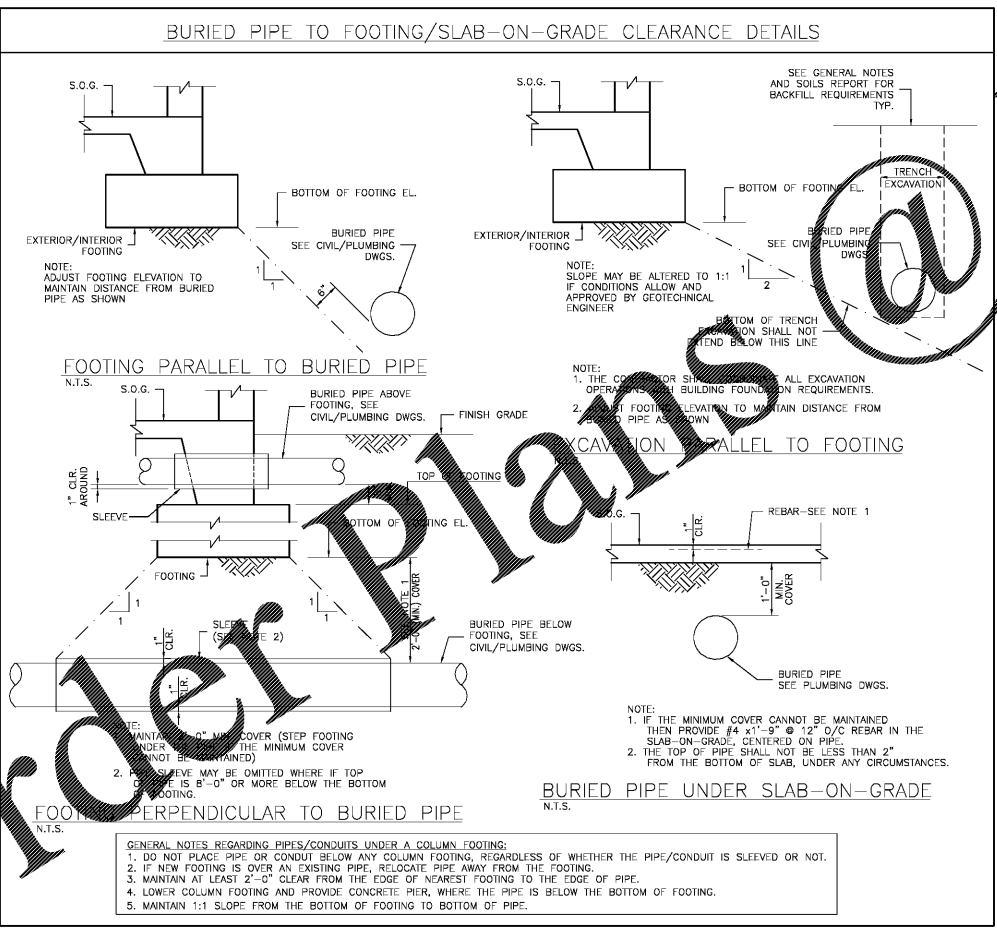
BURIED PIPE TO FOOTING/SLAB-ON-GRADE CLEARANCE DETAILS

S.O.G.

BOTTOM OF FOOTING EL.

EXTERIOR/INTERIOR FOOTING

BURIED PIPE SEE CIVIL/PLUMBING DWGS.

NOTE:
ADJUST FOOTING ELEVATION TO MAINTAIN DISTANCE FROM BURIED PIPE AS SHOWN

1
1
6"

FOOTING PARALLEL TO BURIED PIPE
N.T.S.

S.O.G.

SEE GENERAL NOTES AND SOILS REPORT FOR BACKFILL REQUIREMENTS TYP.

TRENCH EXCAVATION

BOTTOM OF FOOTING EL.

EXTERIOR/INTERIOR FOOTING

BURIED PIPE SEE CIVIL/PLUMBING DWGS

NOTE:
SLOPE MAY BE ALTERED TO 1:1 IF CONDITIONS ALLOW AND APPROVED BY GEOTECHNICAL ENGINEER

1
2

BOTTOM OF TRENCH EXCAVATION SHALL NOT EXTEND BELOW THIS LINE

NOTE:
1. THE CONTRACTOR SHALL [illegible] ALL EXCAVATION OPERATIONS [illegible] BUILDING FOUNDATION REQUIREMENTS.
2. ADJUST FOOTING ELEVATION TO MAINTAIN DISTANCE FROM BURIED PIPE AS SHOWN

EXCAVATION PARALLEL TO FOOTING

S.O.G.

BURIED PIPE ABOVE FOOTING, SEE CIVIL/PLUMBING DWGS.

FINISH GRADE

1" CLR. AROUND

TOP OF FOOTING

SLEEVE

BOTTOM OF FOOTING EL.

FOOTING

1
1

SEE NOTE 1
2'-0" (MIN.) COVER

SLEEVE (SEE NOTE 2)

1" CLR.
1" CLR.

BURIED PIPE BELOW FOOTING, SEE CIVIL/PLUMBING DWGS.

NOTE:
1. MAINTAIN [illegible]'-0" MIN. COVER (STEP FOOTING UNDER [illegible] THE MINIMUM COVER CANNOT BE MAINTAINED)
2. PIPE SLEEVE MAY BE OMITTED WHERE IF TOP OF PIPE IS 8'-0" OR MORE BELOW THE BOTTOM OF FOOTING.

FOOTING PERPENDICULAR TO BURIED PIPE
N.T.S.

S.O.G.

REBAR-SEE NOTE 1

1" CLR.

1'-0" MIN. COVER

BURIED PIPE SEE PLUMBING DWGS.

NOTE:
1. IF THE MINIMUM COVER CANNOT BE MAINTAINED THEN PROVIDE #4 x1'-9" @ 12" O/C REBAR IN THE SLAB-ON-GRADE, CENTERED ON PIPE.
2. THE TOP OF PIPE SHALL NOT BE LESS THAN 2" FROM THE BOTTOM OF SLAB, UNDER ANY CIRCUMSTANCES.

BURIED PIPE UNDER SLAB-ON-GRADE
N.T.S.

GENERAL NOTES REGARDING PIPES/CONDUITS UNDER A COLUMN FOOTING:
1. DO NOT PLACE PIPE OR CONDUT BELOW ANY COLUMN FOOTING, REGARDLESS OF WHETHER THE PIPE/CONDUIT IS SLEEVED OR NOT.
2. IF NEW FOOTING IS OVER AN EXISTING PIPE, RELOCATE PIPE AWAY FROM THE FOOTING.
3. MAINTAIN AT LEAST 2'-0" CLEAR FROM THE EDGE OF NEAREST FOOTING TO THE EDGE OF PIPE.
4. LOWER COLUMN FOOTING AND PROVIDE CONCRETE PIER, WHERE THE PIPE IS BELOW THE BOTTOM OF FOOTING.
5. MAINTAIN 1:1 SLOPE FROM THE BOTTOM OF FOOTING TO BOTTOM OF PIPE.

Order Plans @